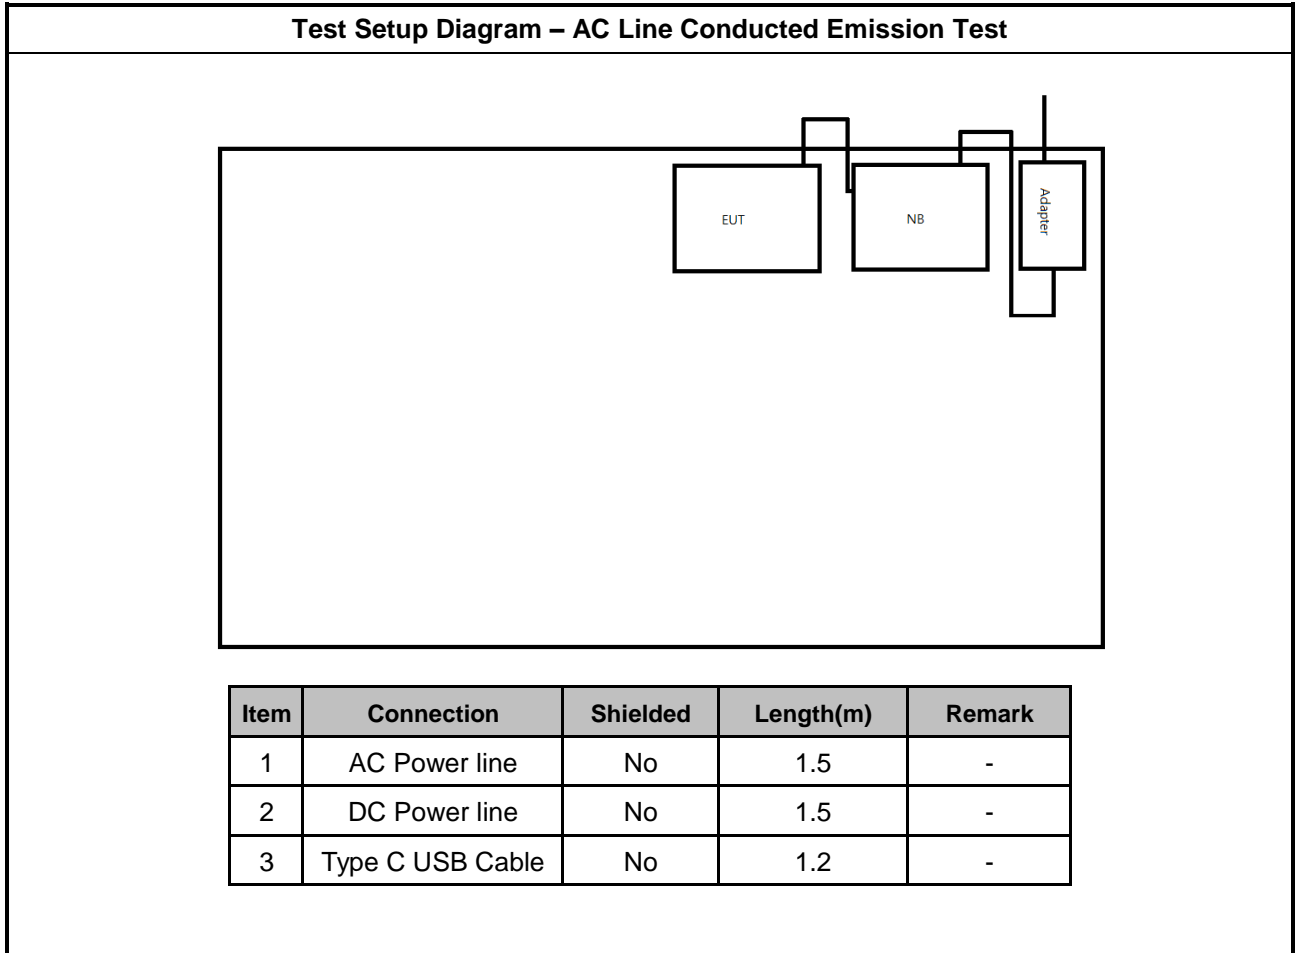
Test Setup Diagram – AC Line Conducted Emission Test

EUT

NB

Adapter

| Item | Connection | Shielded | Length(m) | Remark |
|---|---|---|---|---|
| 1 | AC Power line | No | 1.5 | - |
| 2 | DC Power line | No | 1.5 | - |
| 3 | Type C USB Cable | No | 1.2 | - |